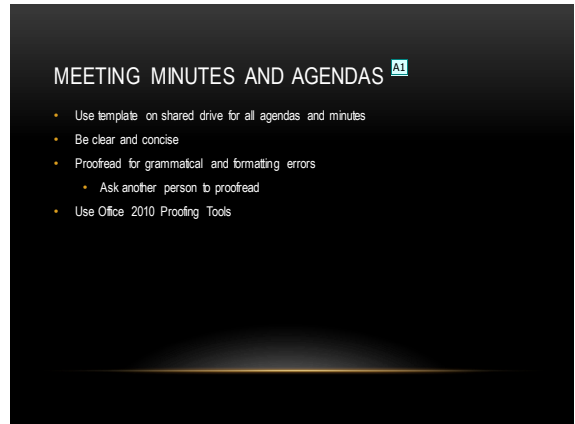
MEETING MINUTES AND AGENDAS A1

- Use template on shared drive for all agendas and minutes
- Be clear and concise
- Proofread for grammatical and formatting errors
  - Ask another person to proofread
- Use Office 2010 Proofing Tools